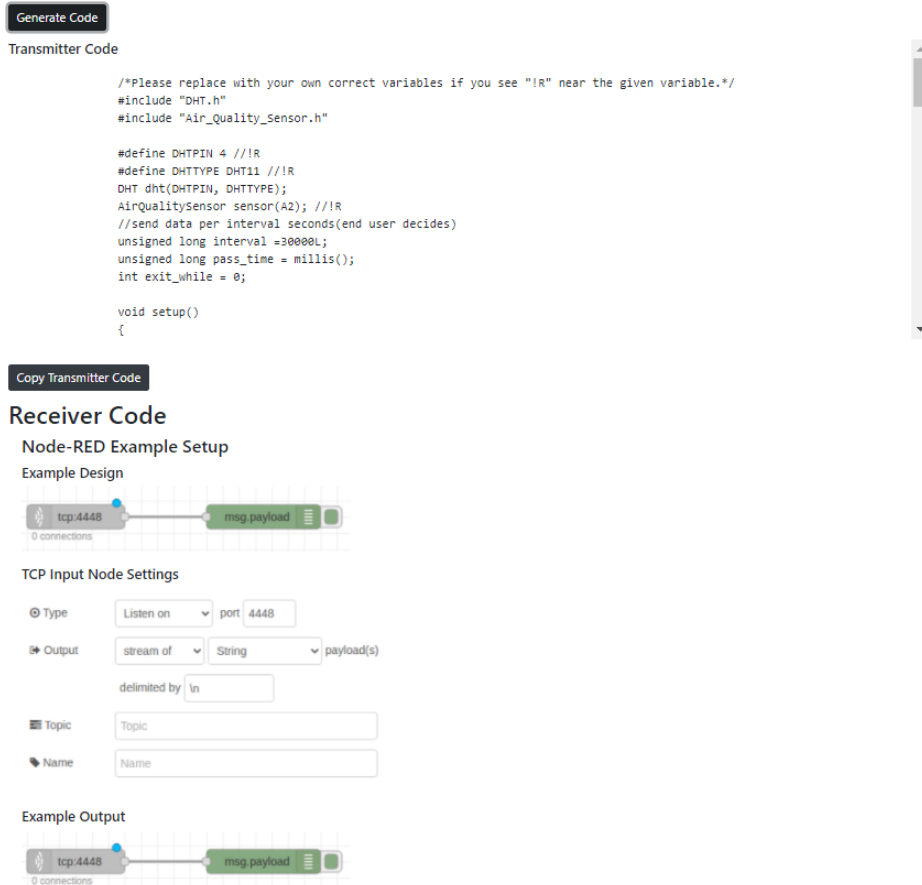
Generate Code

Transmitter Code

/*Please replace with your own correct variables if you see "!R" near the given variable.*/
#include "DHT.h"
#include "Air_Quality_Sensor.h"

#define DHTPIN 4 //!R
#define DHTTYPE DHT11 //!R
DHT dht(DHTPIN, DHTTYPE);
AirQualitySensor sensor(A2); //!R
//send data per interval seconds(end user decides)
unsigned long interval =30000L;
unsigned long pass_time = millis();
int exit_while = 0;

void setup()
{

Copy Transmitter Code

Receiver Code

Node-RED Example Setup

Example Design

tcp:4448
0 connections
msg.payload

TCP Input Node Settings

Type Listen on port 4448

Output stream of String payload(s)

delimited by \n

Topic Topic

Name Name

Example Output

tcp:4448
0 connections
msg.payload